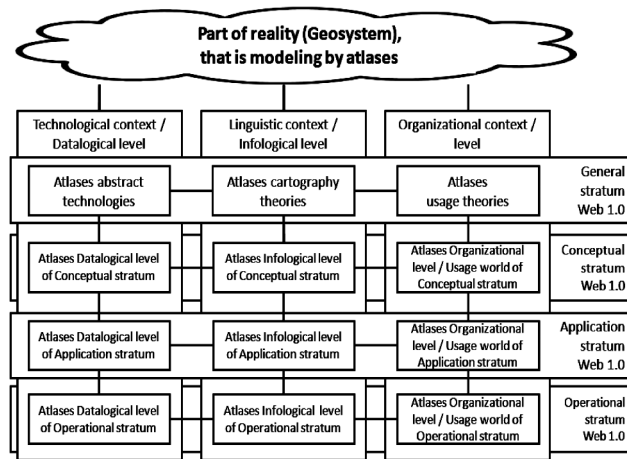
Part of reality (Geosystem), that is modeling by atlases

Technological context / Datalogical level

Linguistic context / Infological level

Organizational context / level

Atlases abstract technologies

Atlases cartography theories

Atlases usage theories

General stratum Web 1.0

Atlases Datalogical level of Conceptual stratum

Atlases Infological level of Conceptual stratum

Atlases Organizational level / Usage world of Conceptual stratum

Conceptual stratum Web 1.0

Atlases Datalogical level of Application stratum

Atlases Infological level of Application stratum

Atlases Organizational level / Usage world of Application stratum

Application stratum Web 1.0

Atlases Datalogical level of Operational stratum

Atlases Infological level of Operational stratum

Atlases Organizational level / Usage world of Operational stratum

Operational stratum Web 1.0